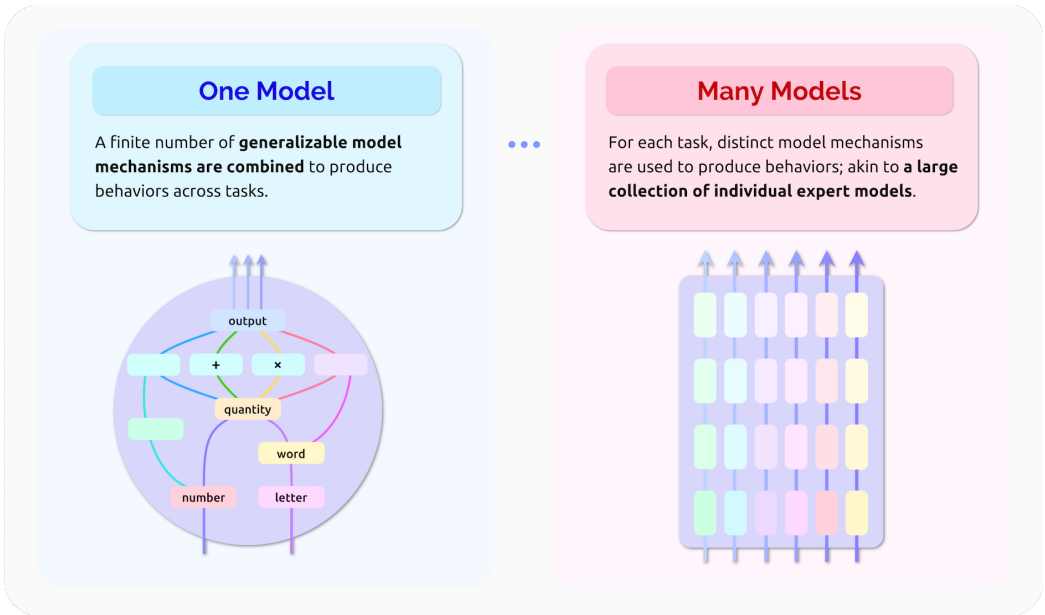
One Model

A finite number of generalizable model mechanisms are combined to produce behaviors across tasks.

output
+
×
quantity
word
number
letter

Many Models

For each task, distinct model mechanisms are used to produce behaviors; akin to a large collection of individual expert models.